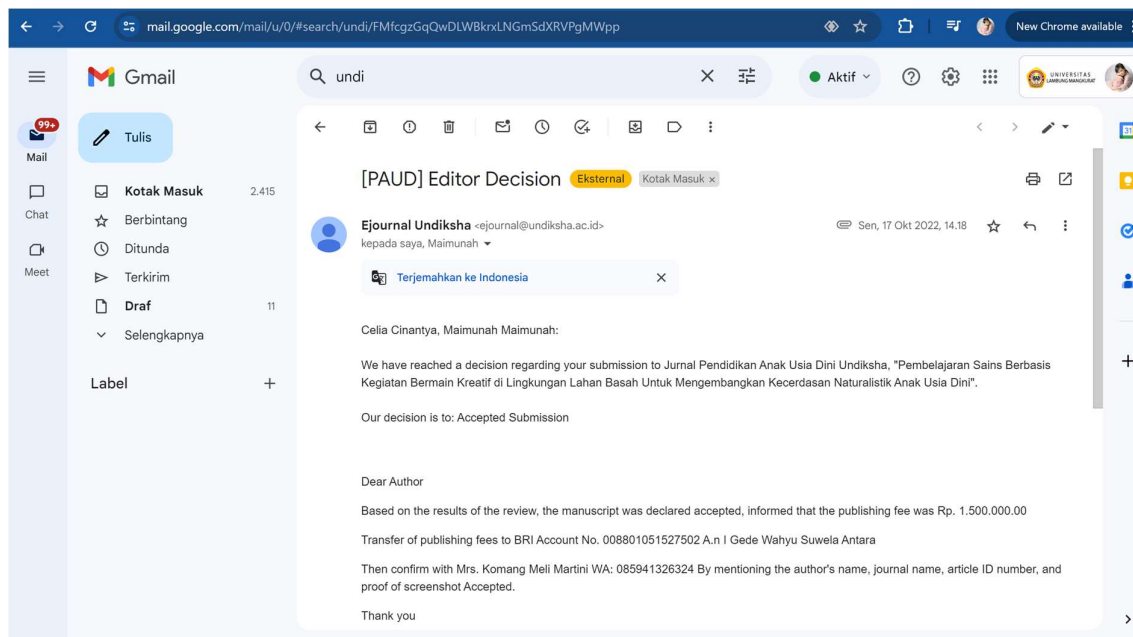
mail.google.com/mail/u/0/#search/undi/FMfcgzGqQwDLWBkrxLNGmSdXRVPgMWpp

New Chrome available

Gmail

undi

Aktif

UNIVERSITAS LAMBUNG MANGKURAT

99+
Mail

Chat

Meet

Tulis

Kotak Masuk 2.415

Berbintang

Ditunda

Terkirim

Draf 11

Selengkapnya

Label +

[PAUD] Editor Decision Eksternal Kotak Masuk ×

Ejournal Undiksha <ejournal@undiksha.ac.id>
kepada saya, Maimunah

Sen, 17 Okt 2022, 14.18

Terjemahkan ke Indonesia

Celia Cinantya, Maimunah Maimunah:

We have reached a decision regarding your submission to Jurnal Pendidikan Anak Usia Dini Undiksha, "Pembelajaran Sains Berbasis Kegiatan Bermain Kreatif di Lingkungan Lahan Basah Untuk Mengembangkan Kecerdasan Naturalistik Anak Usia Dini".

Our decision is to: Accepted Submission

Dear Author

Based on the results of the review, the manuscript was declared accepted, informed that the publishing fee was Rp. 1.500.000.00

Transfer of publishing fees to BRI Account No. 008801051527502 A.n I Gede Wahyu Suwela Antara

Then confirm with Mrs. Komang Meli Martini WA: 085941326324 By mentioning the author's name, journal name, article ID number, and proof of screenshot Accepted.

Thank you